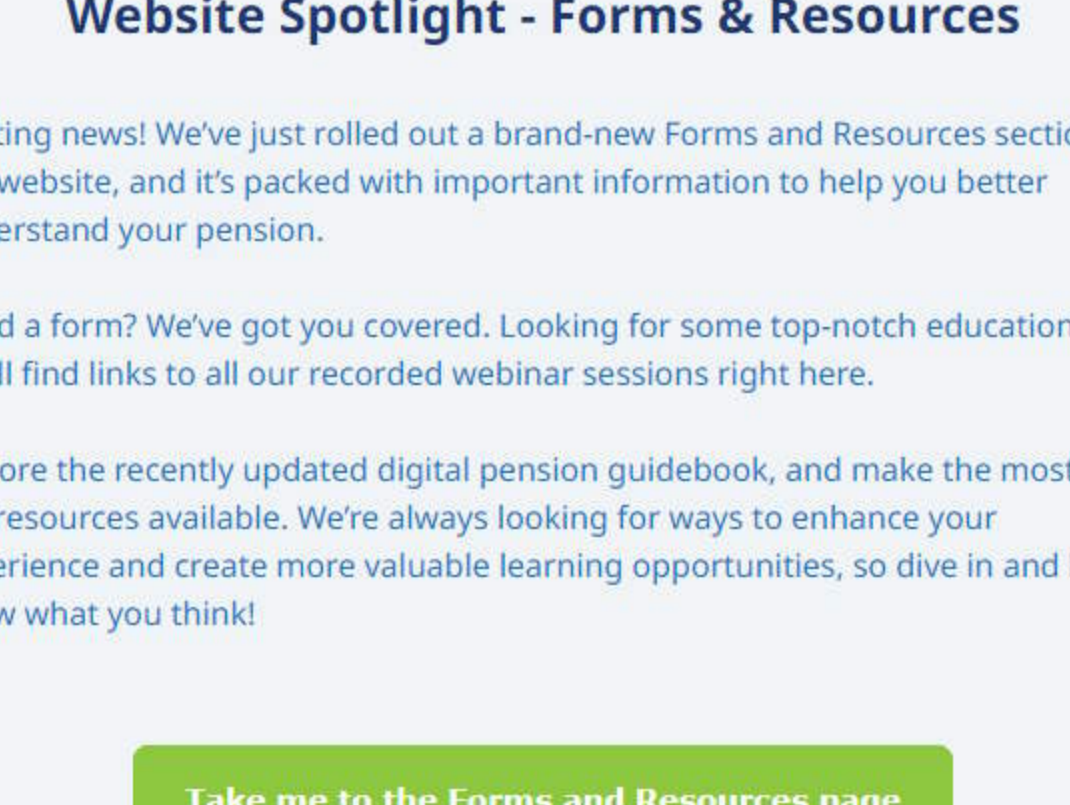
Website Spotlight - Forms & Resources

ting news! We've just rolled out a brand-new Forms and Resources sectio website, and it's packed with important information to help you better erstand your pension.

d a form? We've got you covered. Looking for some top-notch education ll find links to all our recorded webinar sessions right here.

ore the recently updated digital pension guidebook, and make the most resources available. We're always looking for ways to enhance your erience and create more valuable learning opportunities, so dive in and w what you think!

Take me to the Forms and Resources page